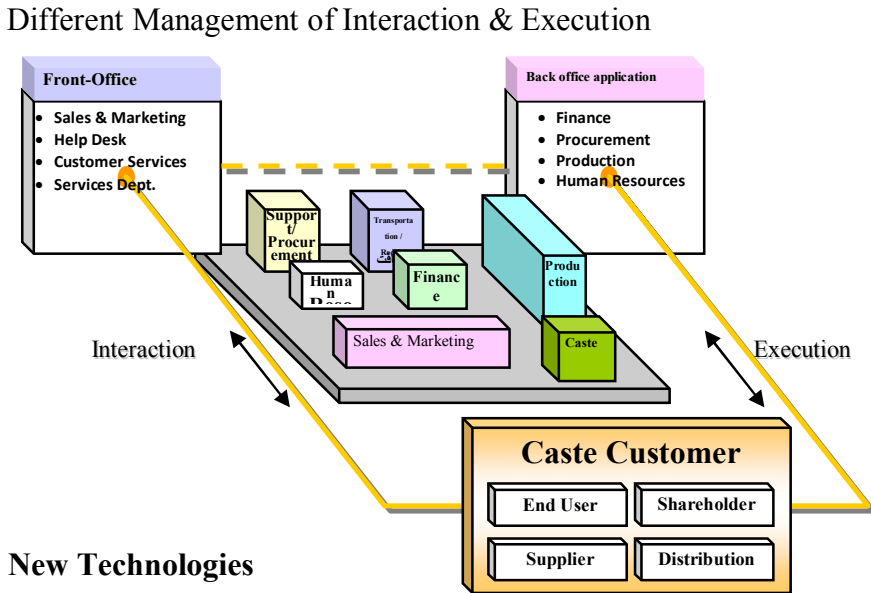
Different Management of Interaction & Execution

Front-Office

- Sales & Marketing
- Help Desk
- Customer Services
- Services Dept.

Back office application

- Finance
- Procurement
- Production
- Human Resources

Support/ Procurement

Transportation / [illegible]

Human Reso

Finance

Production

Sales & Marketing

Caste

Interaction

Execution

Caste Customer

End User

Shareholder

Supplier

Distribution

New Technologies